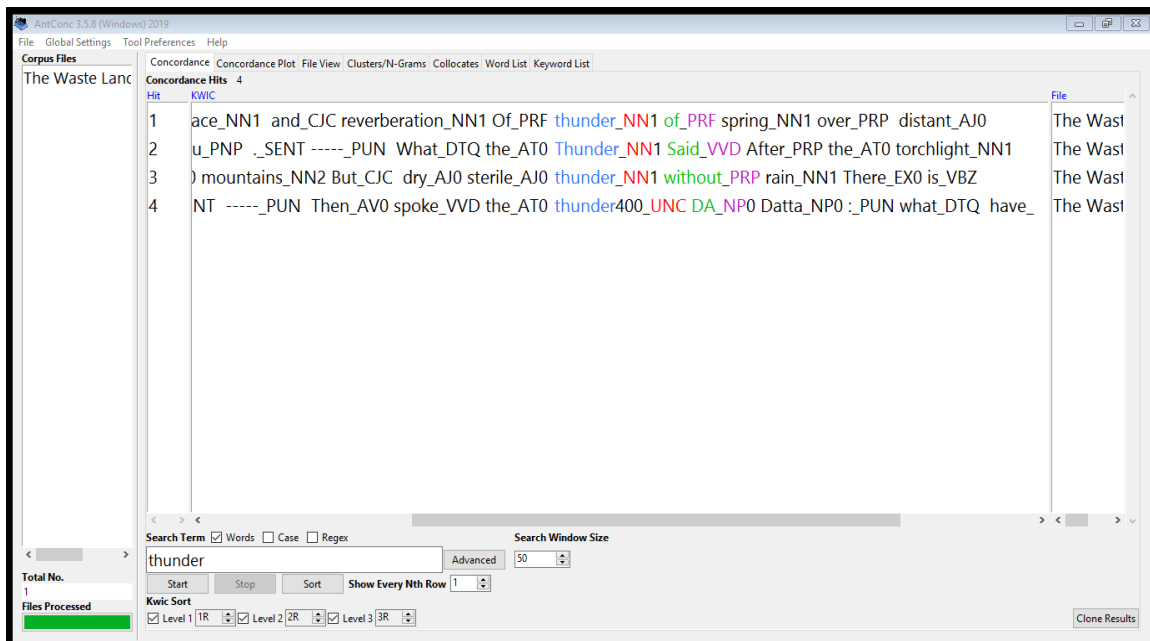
AntConc 3.5.8 (Windows) 2019

File Global Settings Tool Preferences Help

Corpus Files
The Waste Lanc

Concordance | Concordance Plot | File View | Clusters/N-Grams | Collocates | Word List | Keyword List

Concordance Hits 4

| Hit | KWIC | File |
|---|---|---|
| 1 | ace_NN1 and_CJC reverberation_NN1 Of_PRF thunder_NN1 of_PRF spring_NN1 over_PRP distant_AJ0 | The Wast |
| 2 | u_PNP ._SENT -----_PUN What_DTQ the_AT0 Thunder_NN1 Said_VVD After_PRP the_AT0 torchlight_NN1 | The Wast |
| 3 | ) mountains_NN2 But_CJC dry_AJ0 sterile_AJ0 thunder_NN1 without_PRP rain_NN1 There_EX0 is_VBZ | The Wast |
| 4 | NT -----_PUN Then_AV0 spoke_VVD the_AT0 thunder400_UNC DA_NP0 Datta_NP0 :_PUN what_DTQ have_ | The Wast |

Search Term ☑ Words ☐ Case ☐ Regex
thunder
Advanced
Search Window Size
50
Start Stop Sort Show Every Nth Row 1

Kwic Sort
☑ Level 1 1R ☑ Level 2 2R ☑ Level 3 3R

Clone Results

Total No.
1
Files Processed